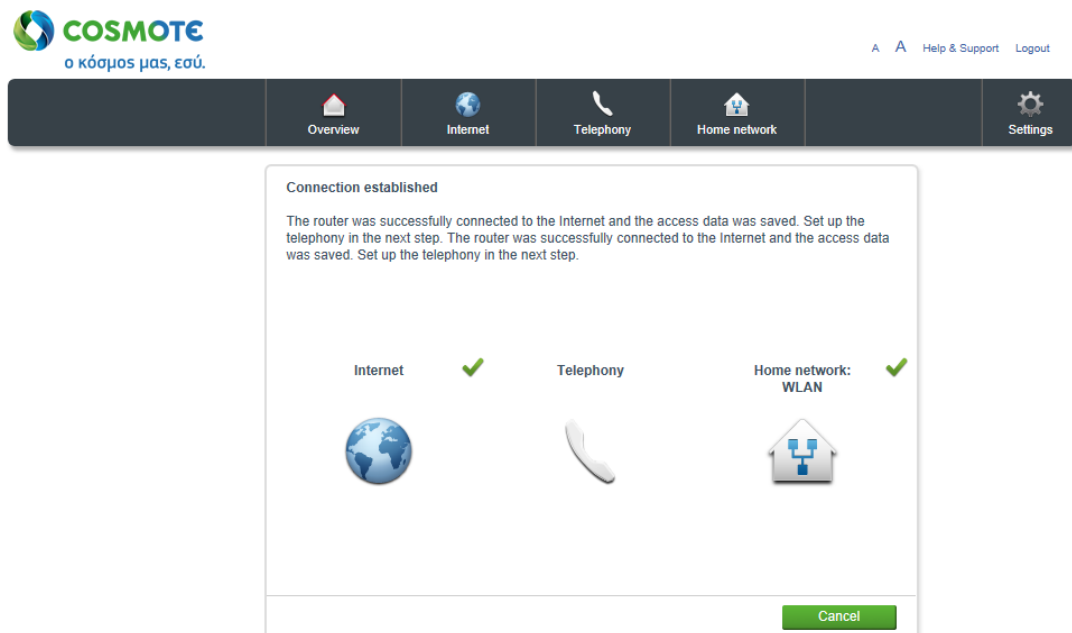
COSMOTE
ο κόσμος μας, εσύ.

A A Help & Support Logout

Overview Internet Telephony Home network Settings

Connection established

The router was successfully connected to the Internet and the access data was saved. Set up the telephony in the next step. The router was successfully connected to the Internet and the access data was saved. Set up the telephony in the next step.

Internet

Telephony

Home network: WLAN

Cancel